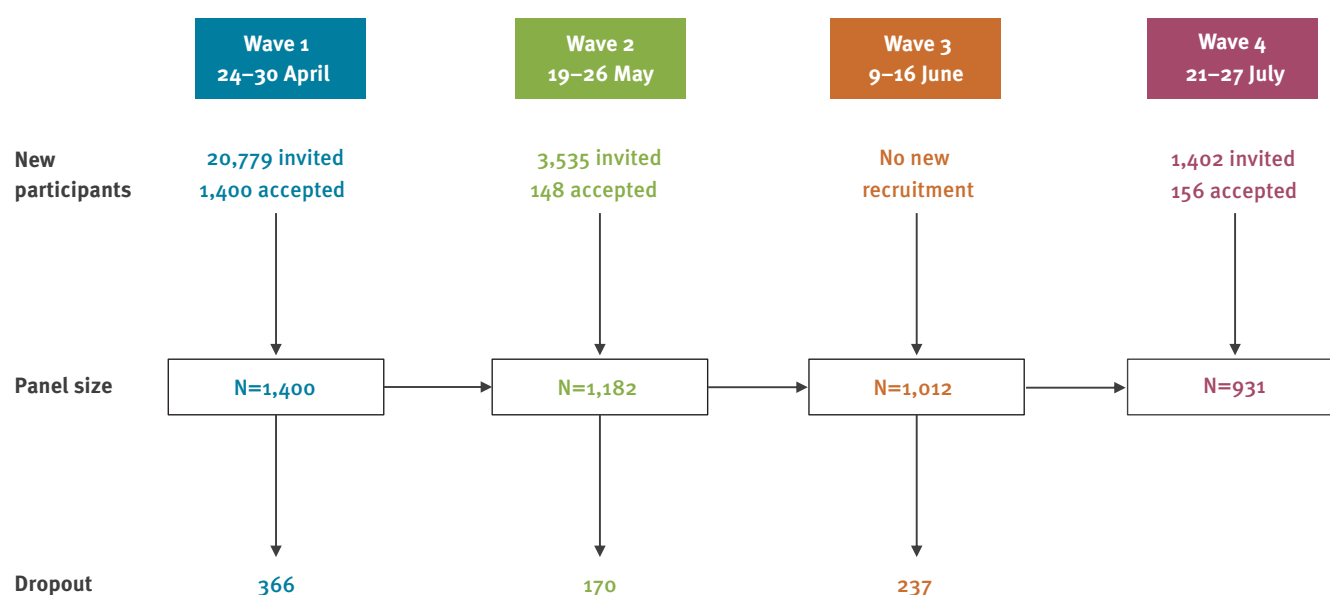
Wave 1
24–30 April

Wave 2
19–26 May

Wave 3
9–16 June

Wave 4
21–27 July

New participants

20,779 invited
1,400 accepted

3,535 invited
148 accepted

No new recruitment

1,402 invited
156 accepted

Panel size

N=1,400

N=1,182

N=1,012

N=931

Dropout

366

170

237